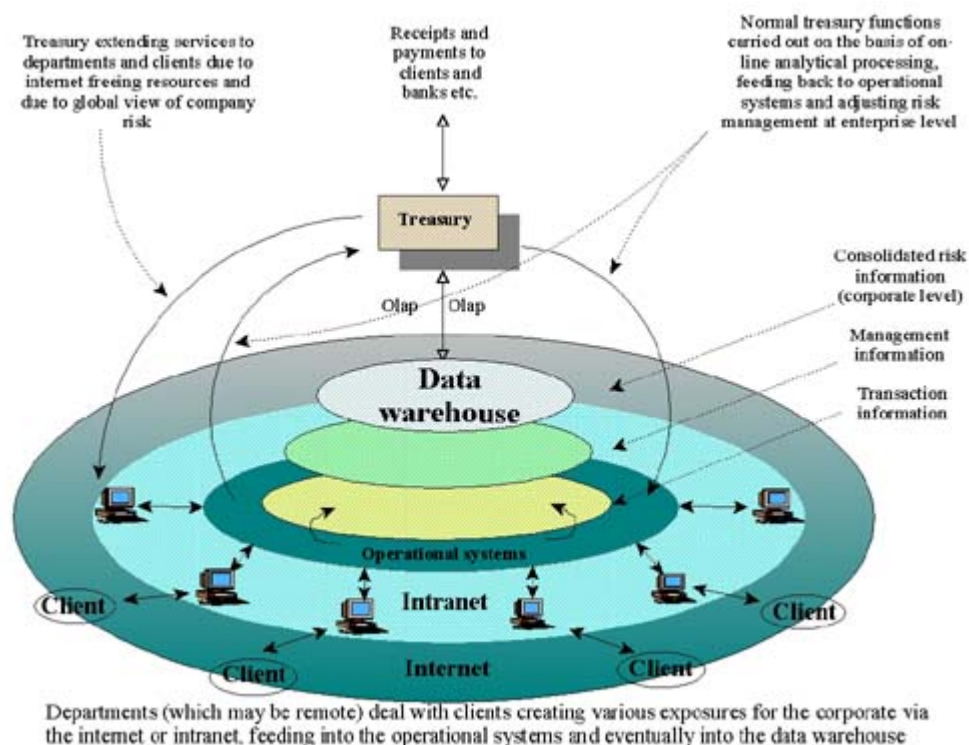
Treasury extending services to departments and clients due to internet freeing resources and due to global view of company risk

Receipts and payments to clients and banks etc.

Normal treasury functions curried out on the basis of on-line analytical processing, feeding back to operational systems and adjusting risk management at enterprise level

Treasury

Olap

Olap

Consolidated risk information (corporate level)

Management information

Transaction information

Data warehouse

Operational systems

Intranet

Internet

Client

Client

Client

Client

Departments (which may be remote) deal with clients creating various exposures for the corporate via the internet or intranet, feeding into the operational systems and eventually into the data warehouse